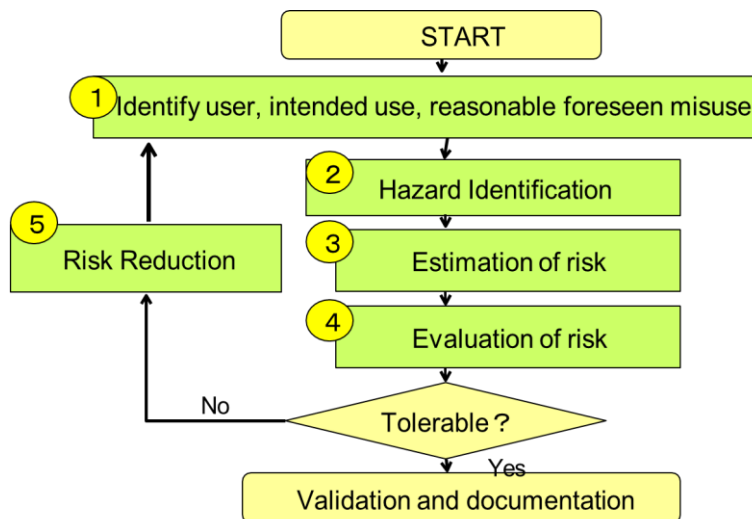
START

1 Identify user, intended use, reasonable foreseen misuse

2 Hazard Identification

3 Estimation of risk

4 Evaluation of risk

5 Risk Reduction

No

Tolerable？

Yes

Validation and documentation